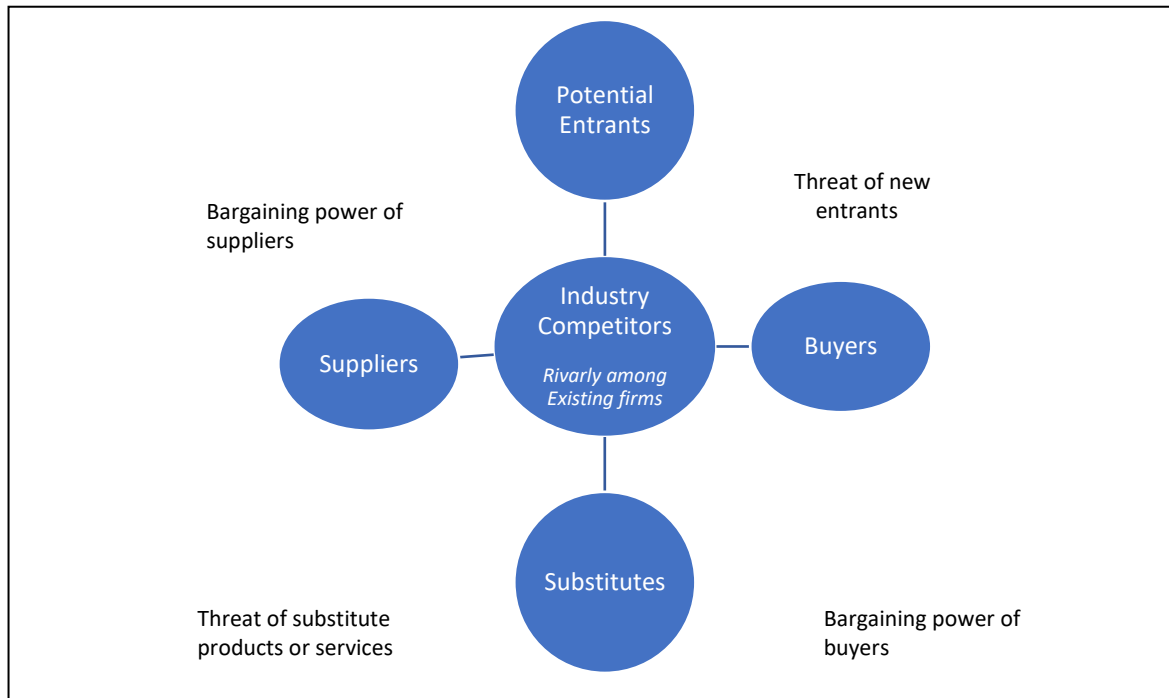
Potential Entrants

Threat of new entrants

Bargaining power of suppliers

Industry Competitors

*Rivarly among Existing firms*

Suppliers

Buyers

Substitutes

Threat of substitute products or services

Bargaining power of buyers